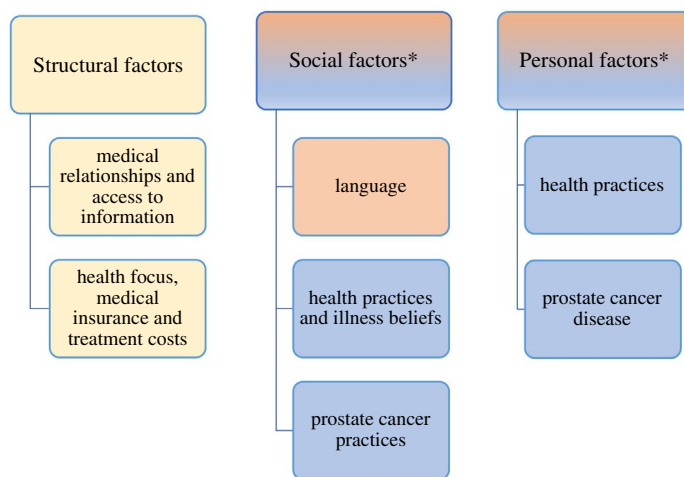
Structural factors

medical relationships and access to information

health focus, medical insurance and treatment costs

Social factors*

language

health practices and illness beliefs

prostate cancer practices

Personal factors*

health practices

prostate cancer disease